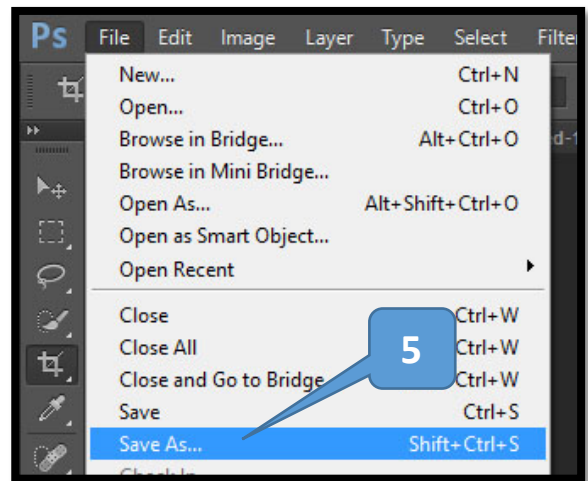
Ps File Edit Image Layer Type Select Filte

New... Ctrl+N
Open... Ctrl+O
Browse in Bridge... Alt+Ctrl+O
Browse in Mini Bridge...
Open As... Alt+Shift+Ctrl+O
Open as Smart Object...
Open Recent

Close Ctrl+W
Close All Ctrl+W
Close and Go to Bridge Ctrl+W
Save Ctrl+S
Save As... Shift+Ctrl+S
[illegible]

5

d-1